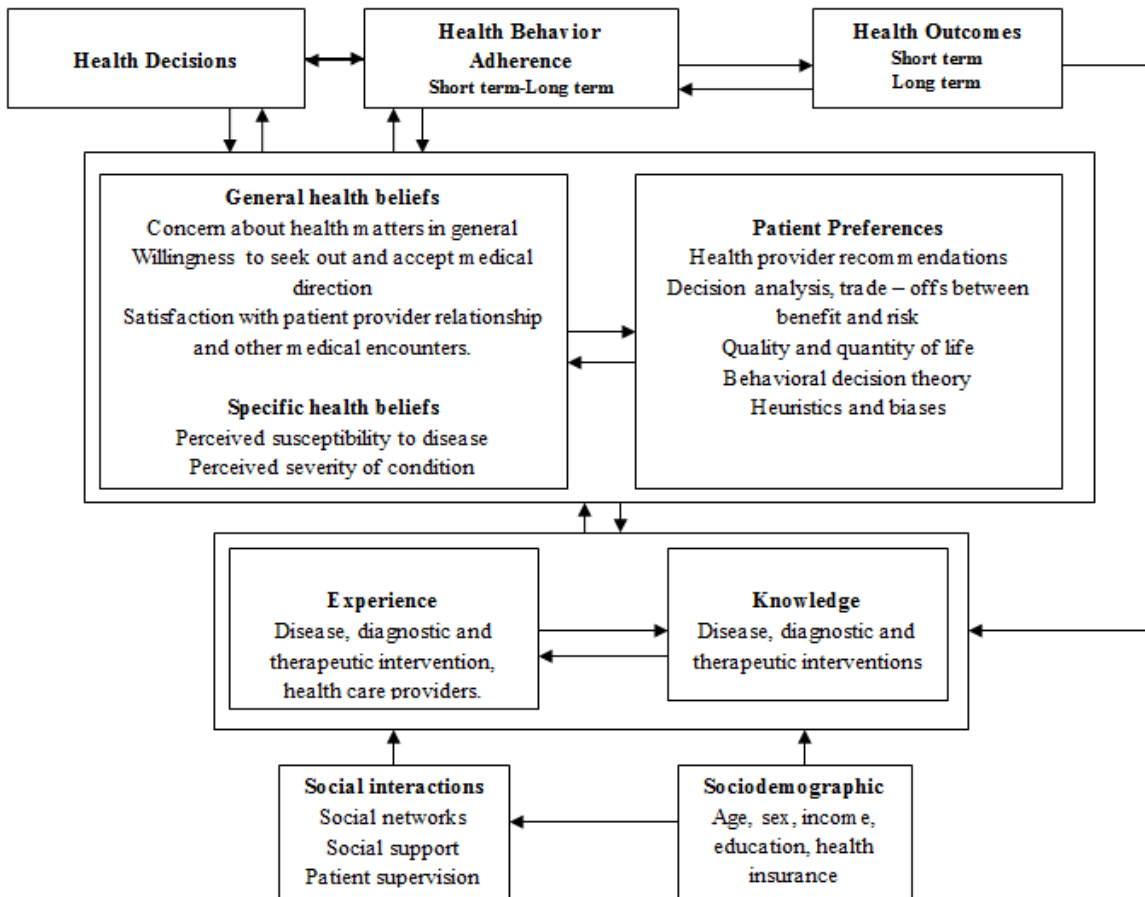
Health Decisions

Health Behavior Adherence
Short term-Long term

Health Outcomes
Short term
Long term

General health beliefs
Concern about health matters in general
Willingness to seek out and accept medical direction
Satisfaction with patient provider relationship and other medical encounters.

Specific health beliefs
Perceived susceptibility to disease
Perceived severity of condition

Patient Preferences
Health provider recommendations
Decision analysis, trade – offs between benefit and risk
Quality and quantity of life
Behavioral decision theory
Heuristics and biases

Experience
Disease, diagnostic and therapeutic intervention, health care providers.

Knowledge
Disease, diagnostic and therapeutic interventions

Social interactions
Social networks
Social support
Patient supervision

Sociodemographic
Age, sex, income, education, health insurance